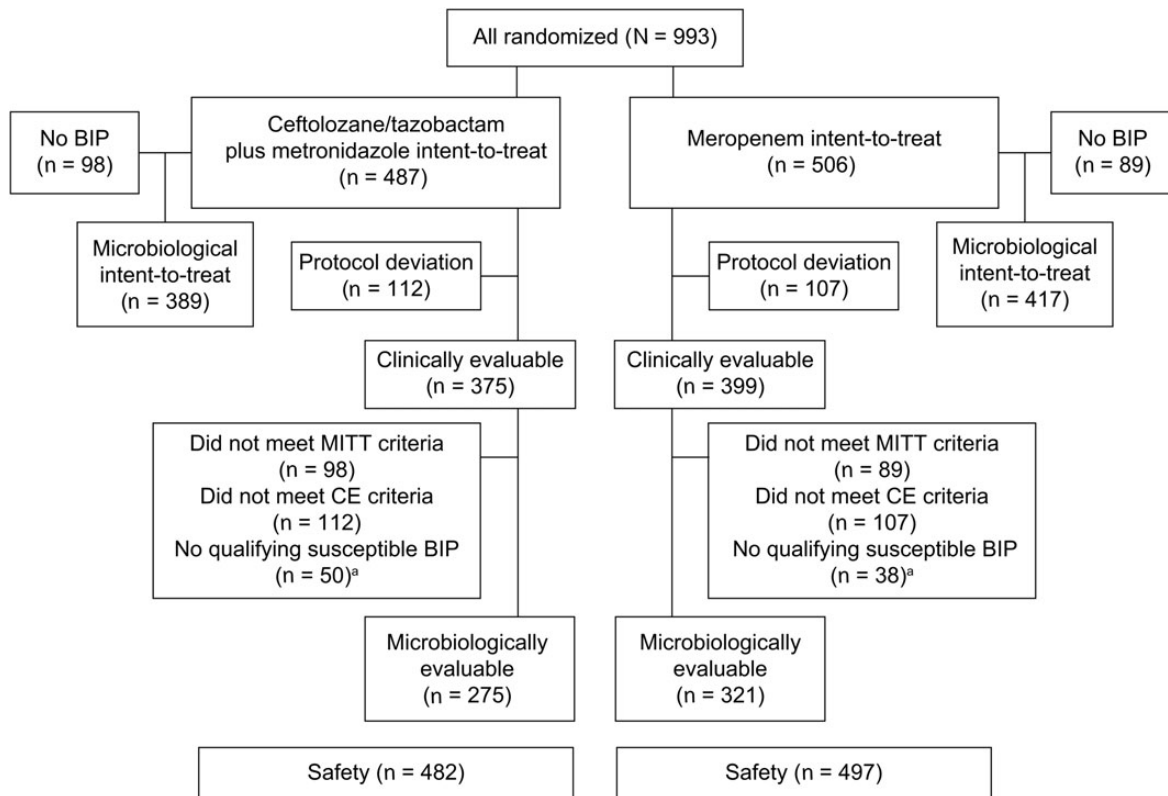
All randomized (N = 993)

No BIP
(n = 98)

Ceftolozane/tazobactam plus metronidazole intent-to-treat
(n = 487)

Meropenem intent-to-treat
(n = 506)

No BIP
(n = 89)

Microbiological intent-to-treat
(n = 389)

Protocol deviation
(n = 112)

Protocol deviation
(n = 107)

Microbiological intent-to-treat
(n = 417)

Clinically evaluable
(n = 375)

Clinically evaluable
(n = 399)

Did not meet MITT criteria
(n = 98)
Did not meet CE criteria
(n = 112)
No qualifying susceptible BIP
(n = 50)$^a$

Did not meet MITT criteria
(n = 89)
Did not meet CE criteria
(n = 107)
No qualifying susceptible BIP
(n = 38)$^a$

Microbiologically evaluable
(n = 275)

Microbiologically evaluable
(n = 321)

Safety (n = 482)

Safety (n = 497)